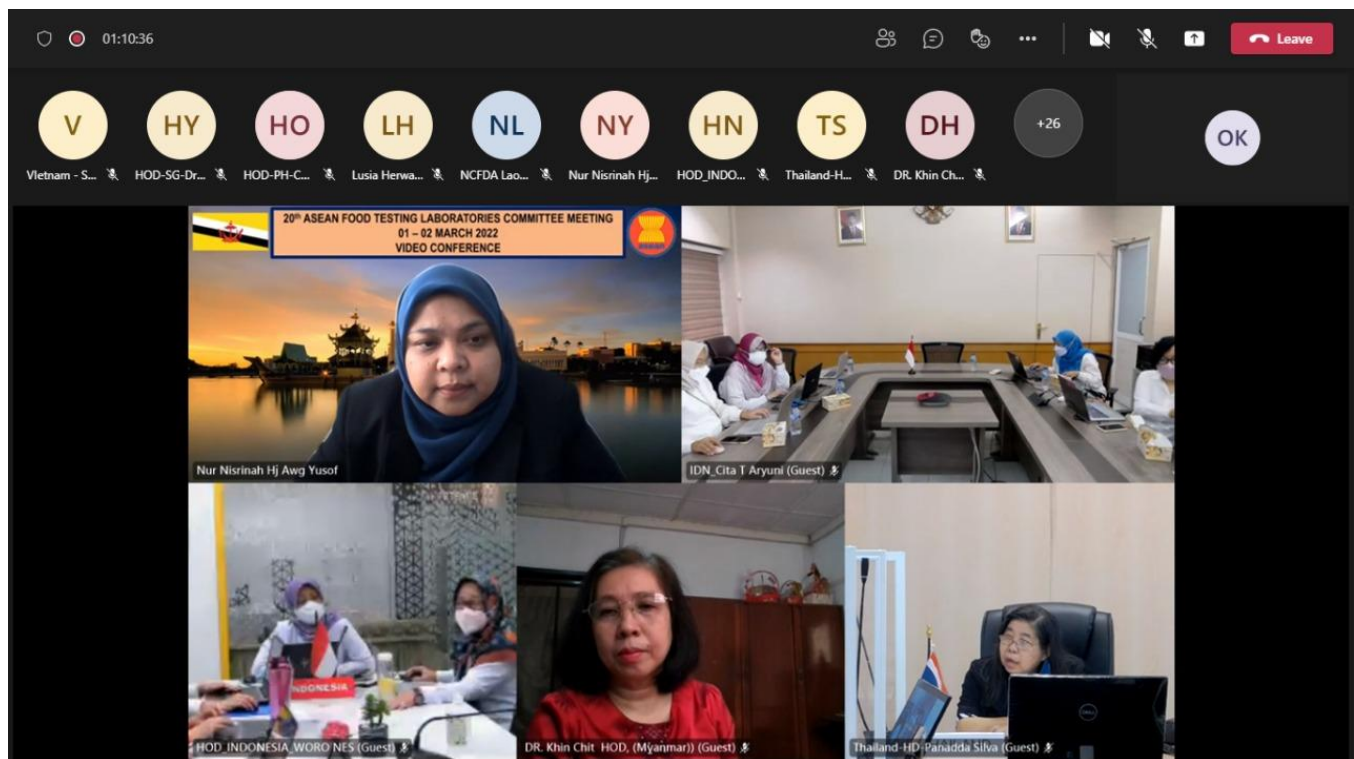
01:10:36

Leave

V
Vietnam - S...

HY
HOD-SG-Dr...

HO
HOD-PH-C...

LH
Lusia Herwa...

NL
NCFDA Lao...

NY
Nur Nisrinah Hj...

HN
HOD_INDO...

TS
Thailand-H...

DH
DR. Khin Ch...

+26

OK

20th ASEAN FOOD TESTING LABORATORIES COMMITTEE MEETING
01 – 02 MARCH 2022
VIDEO CONFERENCE

Nur Nisrinah Hj Awg Yusof

IDN_Cita T Aryuni (Guest)

INDONESIA

HOD_INDONESIA_WORO NES (Guest)

DR. Khin Chit HOD, (Myanmar)) (Guest)

Thailand-HD-Panadda Silva (Guest)